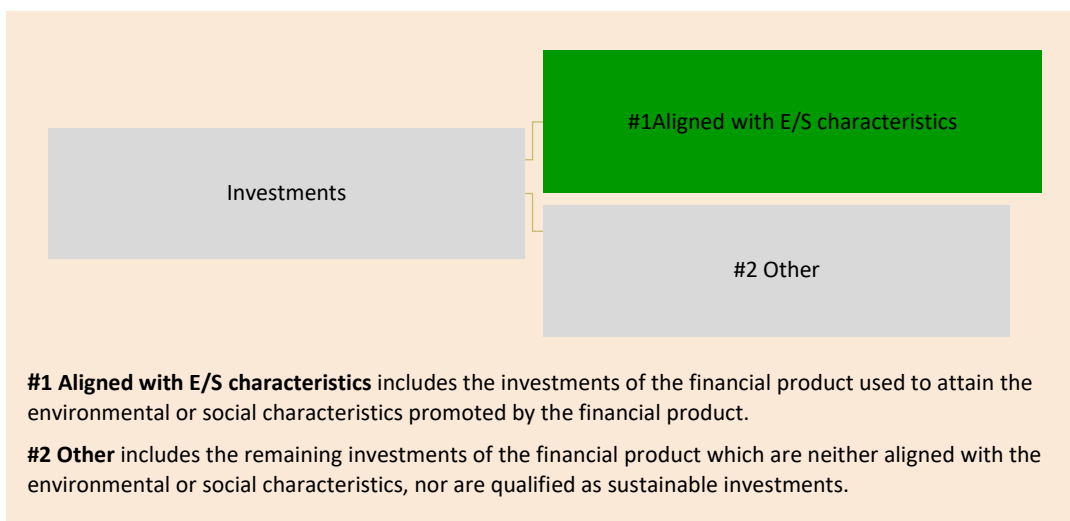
Investments

#1Aligned with E/S characteristics

#2 Other

**#1 Aligned with E/S characteristics** includes the investments of the financial product used to attain the environmental or social characteristics promoted by the financial product.

**#2 Other** includes the remaining investments of the financial product which are neither aligned with the environmental or social characteristics, nor are qualified as sustainable investments.